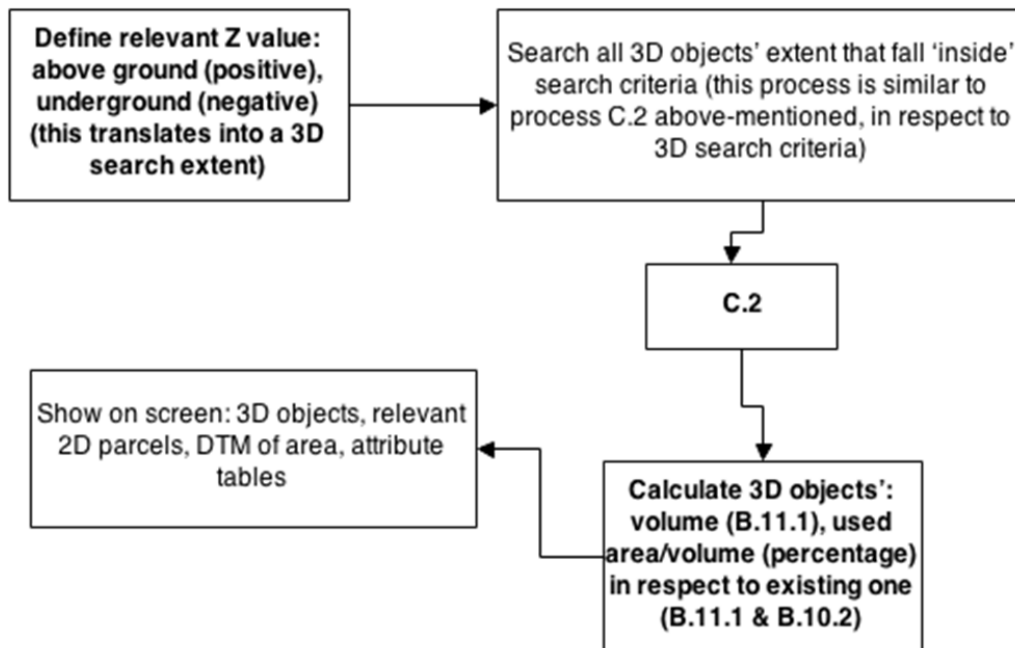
Define relevant Z value: above ground (positive), underground (negative) (this translates into a 3D search extent)

Search all 3D objects' extent that fall 'inside' search criteria (this process is similar to process C.2 above-mentioned, in respect to 3D search criteria)

C.2

Calculate 3D objects': volume (B.11.1), used area/volume (percentage) in respect to existing one (B.11.1 & B.10.2)

Show on screen: 3D objects, relevant 2D parcels, DTM of area, attribute tables